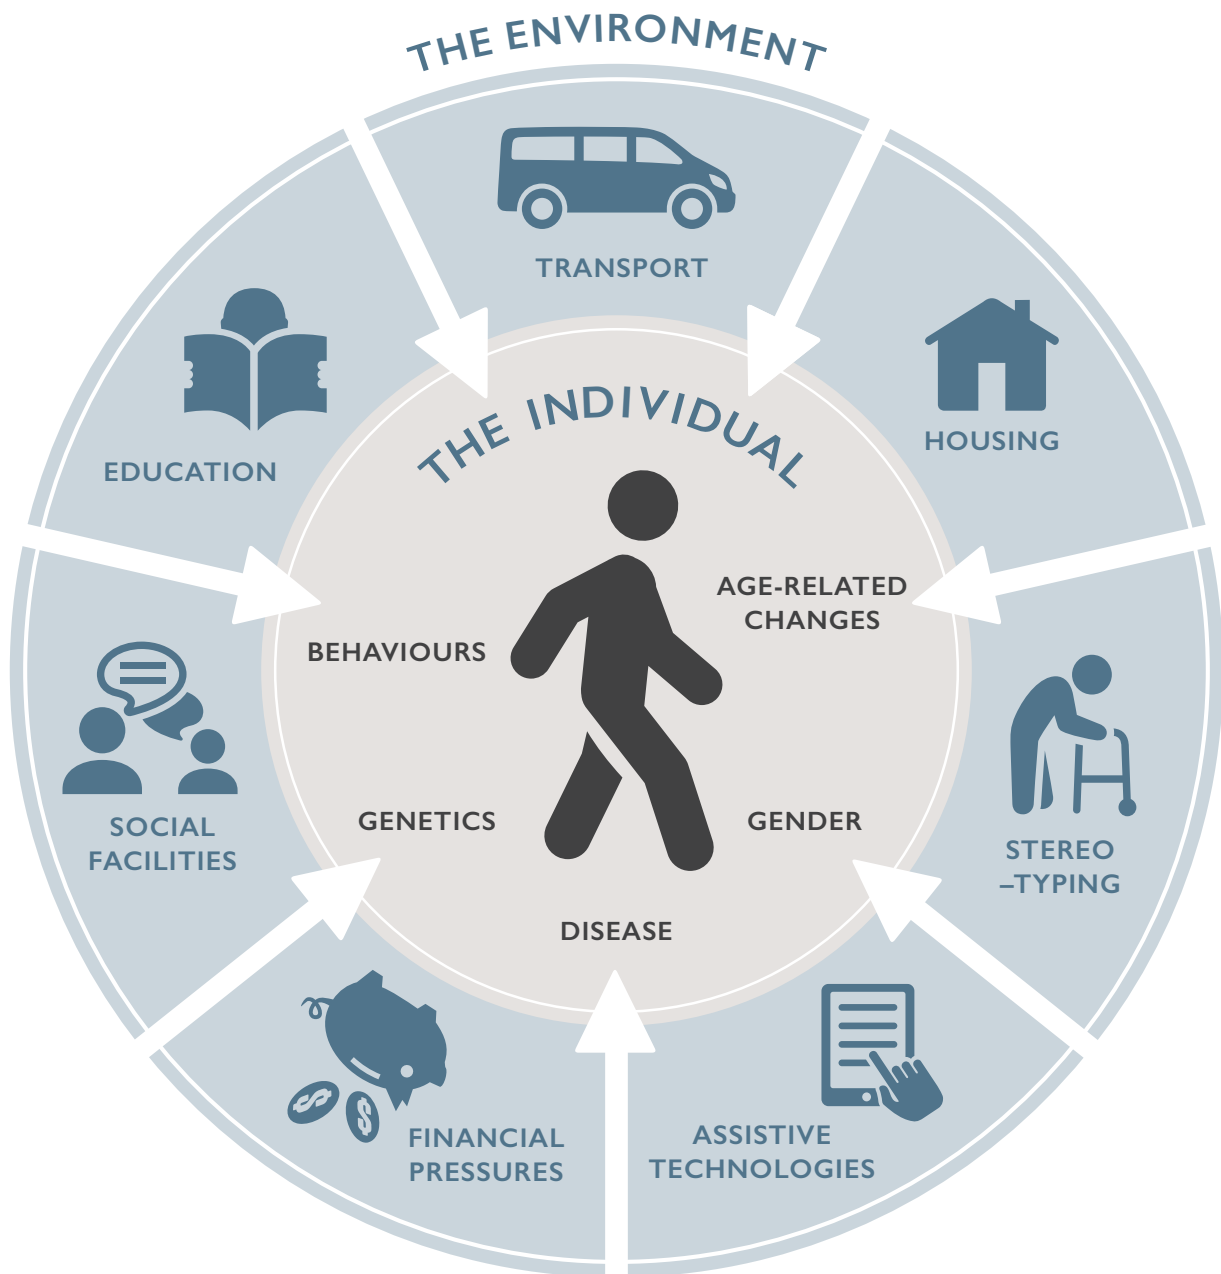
THE ENVIRONMENT

TRANSPORT

HOUSING

EDUCATION

THE INDIVIDUAL

AGE-RELATED CHANGES

BEHAVIOURS

GENETICS

GENDER

DISEASE

SOCIAL FACILITIES

STEREO –TYPING

FINANCIAL PRESSURES

ASSISTIVE TECHNOLOGIES